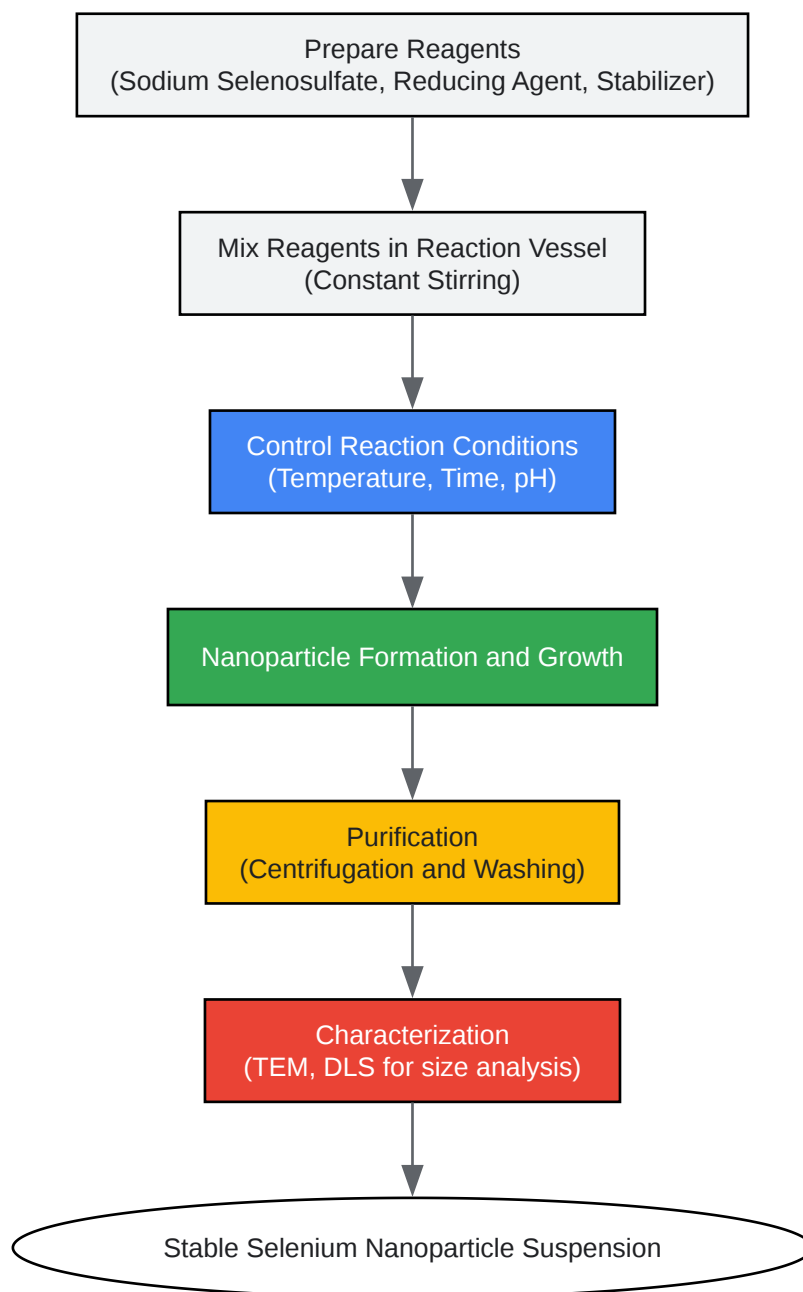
Prepare Reagents
(Sodium Selenosulfate, Reducing Agent, Stabilizer)

Mix Reagents in Reaction Vessel
(Constant Stirring)

Control Reaction Conditions
(Temperature, Time, pH)

Nanoparticle Formation and Growth

Purification
(Centrifugation and Washing)

Characterization
(TEM, DLS for size analysis)

Stable Selenium Nanoparticle Suspension